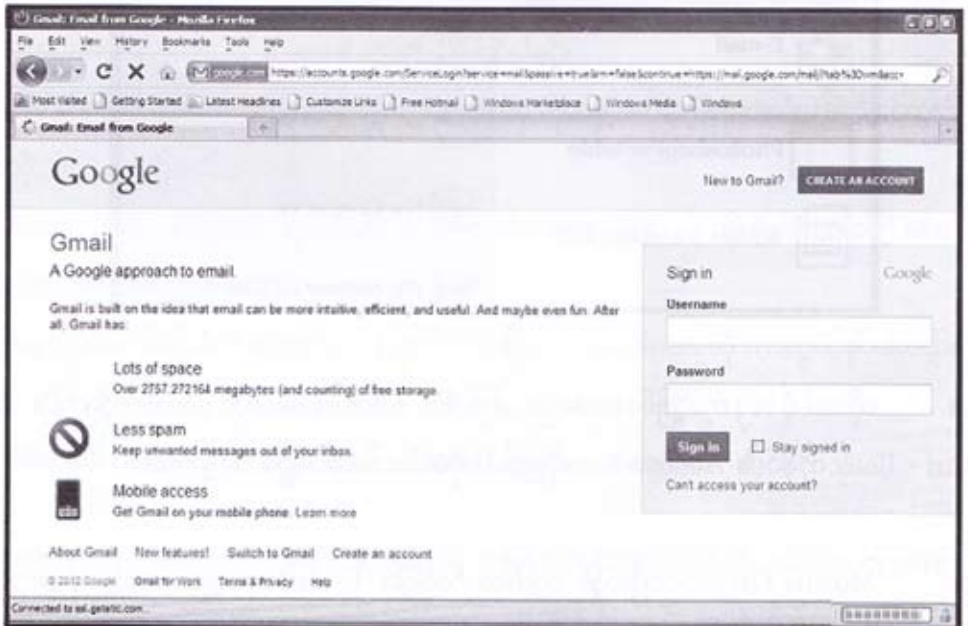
Gmail: Email from Google - Mozilla Firefox

File Edit View History Bookmarks Tools Help

google.com https://accounts.google.com/ServiceLogin?service=mail&passive=true&rm=false&continue=https://mail.google.com/mail/?tab%3Dm&ss=

Most Visited Getting Started Latest Headlines Customize Links Free Hotmail Windows Marketplace Windows Media Windows

Gmail: Email from Google

Google

New to Gmail? CREATE AN ACCOUNT

Gmail

A Google approach to email.

Gmail is built on the idea that email can be more intuitive, efficient, and useful. And maybe even fun. After all, Gmail has:

Lots of space

Over 2757.272164 megabytes (and counting) of free storage.

Less spam

Keep unwanted messages out of your inbox.

Mobile access

Get Gmail on your mobile phone. Learn more

Sign in

Google

Username

Password

Sign in

Stay signed in

Can't access your account?

About Gmail New features! Switch to Gmail Create an account

© 2012 Google Gmail for Work Terms & Privacy Help

Connected to ssl.gstatic.com...